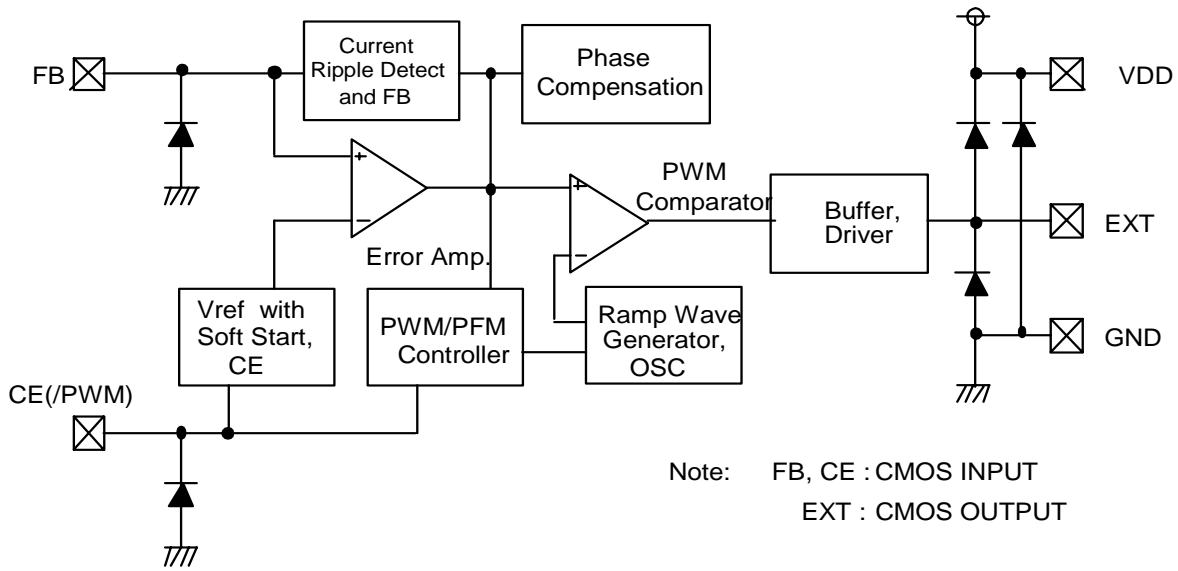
FB

Current Ripple Detect and FB

Phase Compensation

VDD

+

−

PWM Comparator

+

−

Buffer, Driver

EXT

Error Amp.

Vref with Soft Start, CE

PWM/PFM Controller

Ramp Wave Generator, OSC

GND

CE(/PWM)

Note: FB, CE : CMOS INPUT
EXT : CMOS OUTPUT